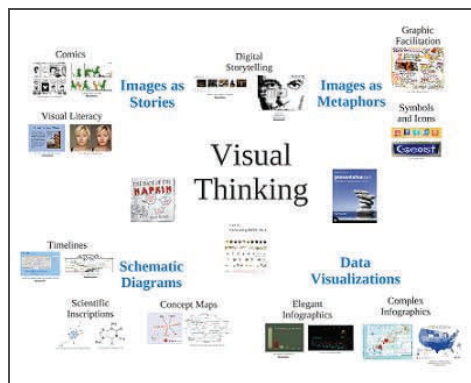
Comics

Images as Stories

Digital Storytelling

Images as Metaphors

Graphic Facilitation

Symbols and Icons

Visual Literacy

Visual Thinking

Timelines

Schematic Diagrams

Data Visualizations

Scientific Inscriptions

Concept Maps

Elegant Infographics

Complex Infographics